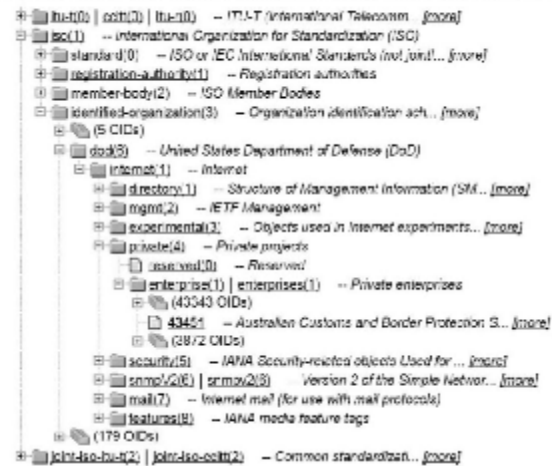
itu-t(0) | ccitt(0) | itu-r(0) -- ITU-T International Telecomm... [more]
iso(1) -- International Organization for Standardization (ISO)
standard(0) -- ISO or IEC International Standards (not joint)... [more]
registration-authority(1) -- Registration authorities
member-body(2) -- ISO Member Bodies
identified-organization(3) -- Organization identification sch... [more]
(5 OIDs)
dod(6) -- United States Department of Defense (DoD)
internet(1) -- Internet
directory(1) -- Structure of Management Information (SM... [more]
mgmt(2) -- IETF Management
experimental(3) -- Objects used in Internet experiments... [more]
private(4) -- Private projects
reserved(0) -- Reserved
enterprise(1) | enterprises(1) -- Private enterprises
(43343 OIDs)
43451 -- Australian Customs and Border Protection S... [more]
(3872 OIDs)
security(5) -- IANA Security-related objects Used for ... [more]
snmpV2(6) | snmpv2(6) -- Version 2 of the Simple Networ... [more]
mail(7) -- Internet mail (for use with mail protocols)
features(8) -- IANA media feature tags
(179 OIDs)
joint-iso-itu-t(2) | joint-iso-ccitt(2) -- Common standardizati... [more]